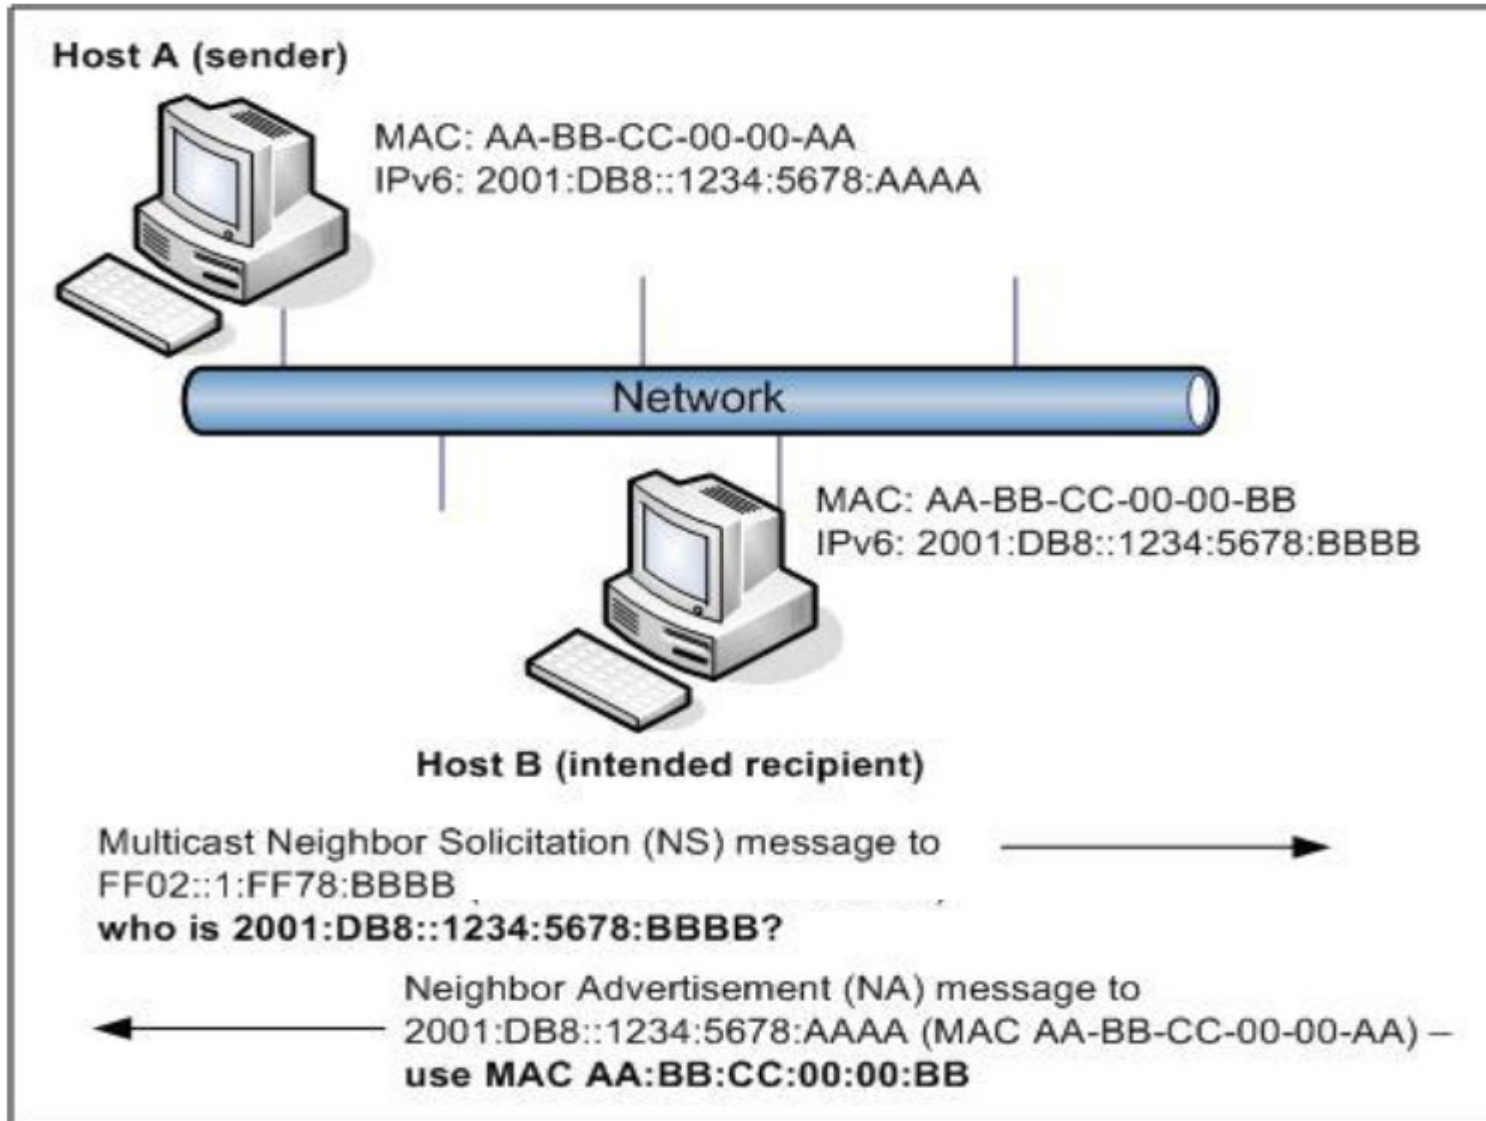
Host A (sender)

MAC: AA-BB-CC-00-00-AA
IPv6: 2001:DB8::1234:5678:AAAA

Network

MAC: AA-BB-CC-00-00-BB
IPv6: 2001:DB8::1234:5678:BBBB

Host B (intended recipient)

Multicast Neighbor Solicitation (NS) message to FF02::1:FF78:BBBB
who is 2001:DB8::1234:5678:BBBB?

Neighbor Advertisement (NA) message to 2001:DB8::1234:5678:AAAA (MAC AA-BB-CC-00-00-AA) –
use MAC AA:BB:CC:00:00:BB